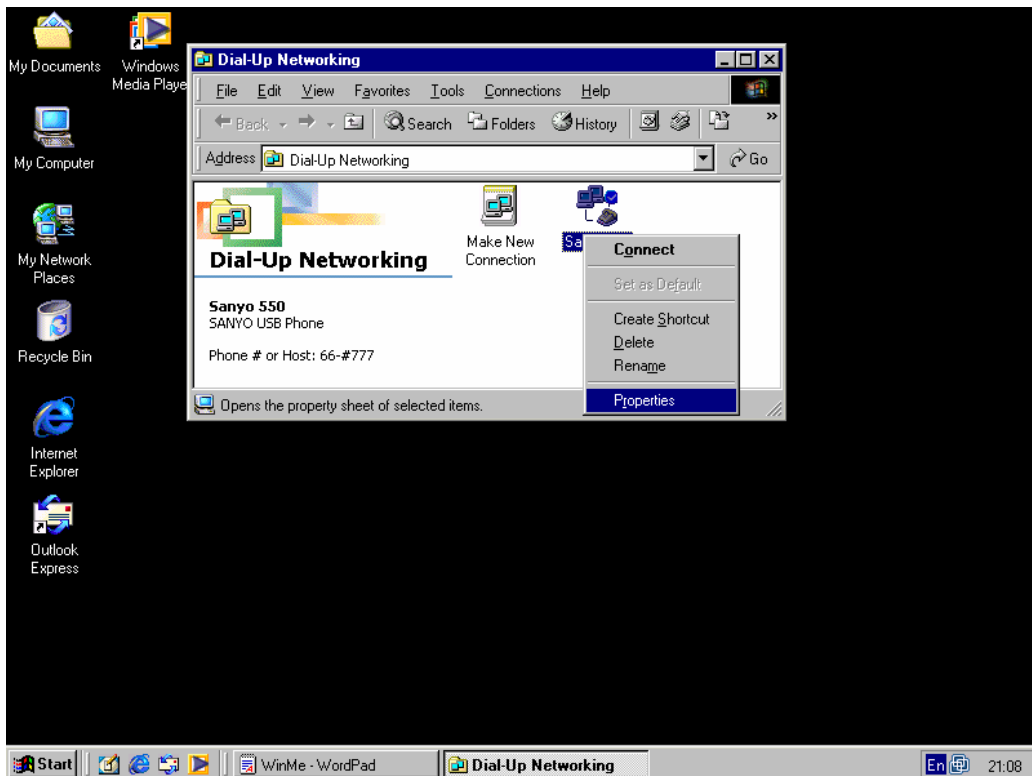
My Documents

Windows Media Playe

My Computer

My Network Places

Recycle Bin

Internet Explorer

Outlook Express

Dial-Up Networking

File Edit View Favorites Tools Connections Help

Back Search Folders History

Address Dial-Up Networking

Go

Dial-Up Networking

Sanyo 550
SANYO USB Phone

Phone # or Host: 66-#777

Make New Connection

Sa

Connect
Set as Default
Create Shortcut
Delete
Rename
Properties

Opens the property sheet of selected items.

Start

WinMe - WordPad

Dial-Up Networking

En

21:08